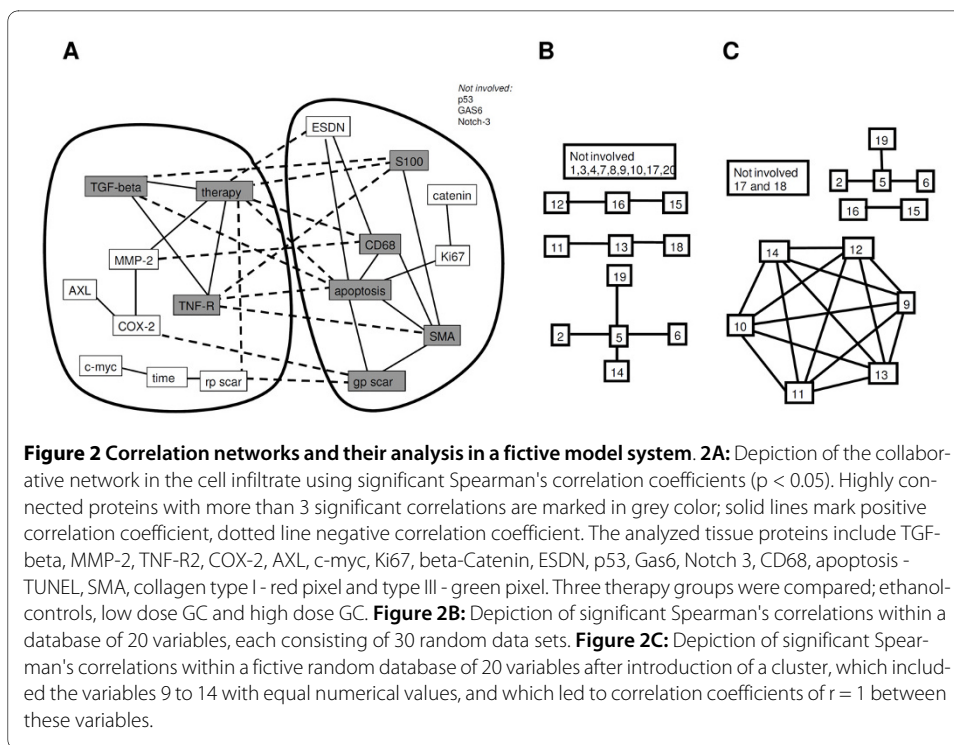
A

Not involved:
p53
GAS6
Notch-3

ESDN
S100
TGF-beta
therapy
catenin
CD68
MMP-2
Ki67
AXL
TNF-R
apoptosis
COX-2
SMA
c-myc
time
rp scar
gp scar

B

Not involved
1,3,4,7,8,9,10,17,20

12
16
15
11
13
18
19
2
5
6
14

C

Not involved
17 and 18

19
2
5
6
16
15
14
12
9
10
13
11

**Figure 2 Correlation networks and their analysis in a fictive model system**. **2A:** Depiction of the collaborative network in the cell infiltrate using significant Spearman's correlation coefficients (p < 0.05). Highly connected proteins with more than 3 significant correlations are marked in grey color; solid lines mark positive correlation coefficient, dotted line negative correlation coefficient. The analyzed tissue proteins include TGF-beta, MMP-2, TNF-R2, COX-2, AXL, c-myc, Ki67, beta-Catenin, ESDN, p53, Gas6, Notch 3, CD68, apoptosis - TUNEL, SMA, collagen type I - red pixel and type III - green pixel. Three therapy groups were compared; ethanol-controls, low dose GC and high dose GC. **Figure 2B:** Depiction of significant Spearman's correlations within a database of 20 variables, each consisting of 30 random data sets. **Figure 2C:** Depiction of significant Spearman's correlations within a fictive random database of 20 variables after introduction of a cluster, which included the variables 9 to 14 with equal numerical values, and which led to correlation coefficients of r = 1 between these variables.